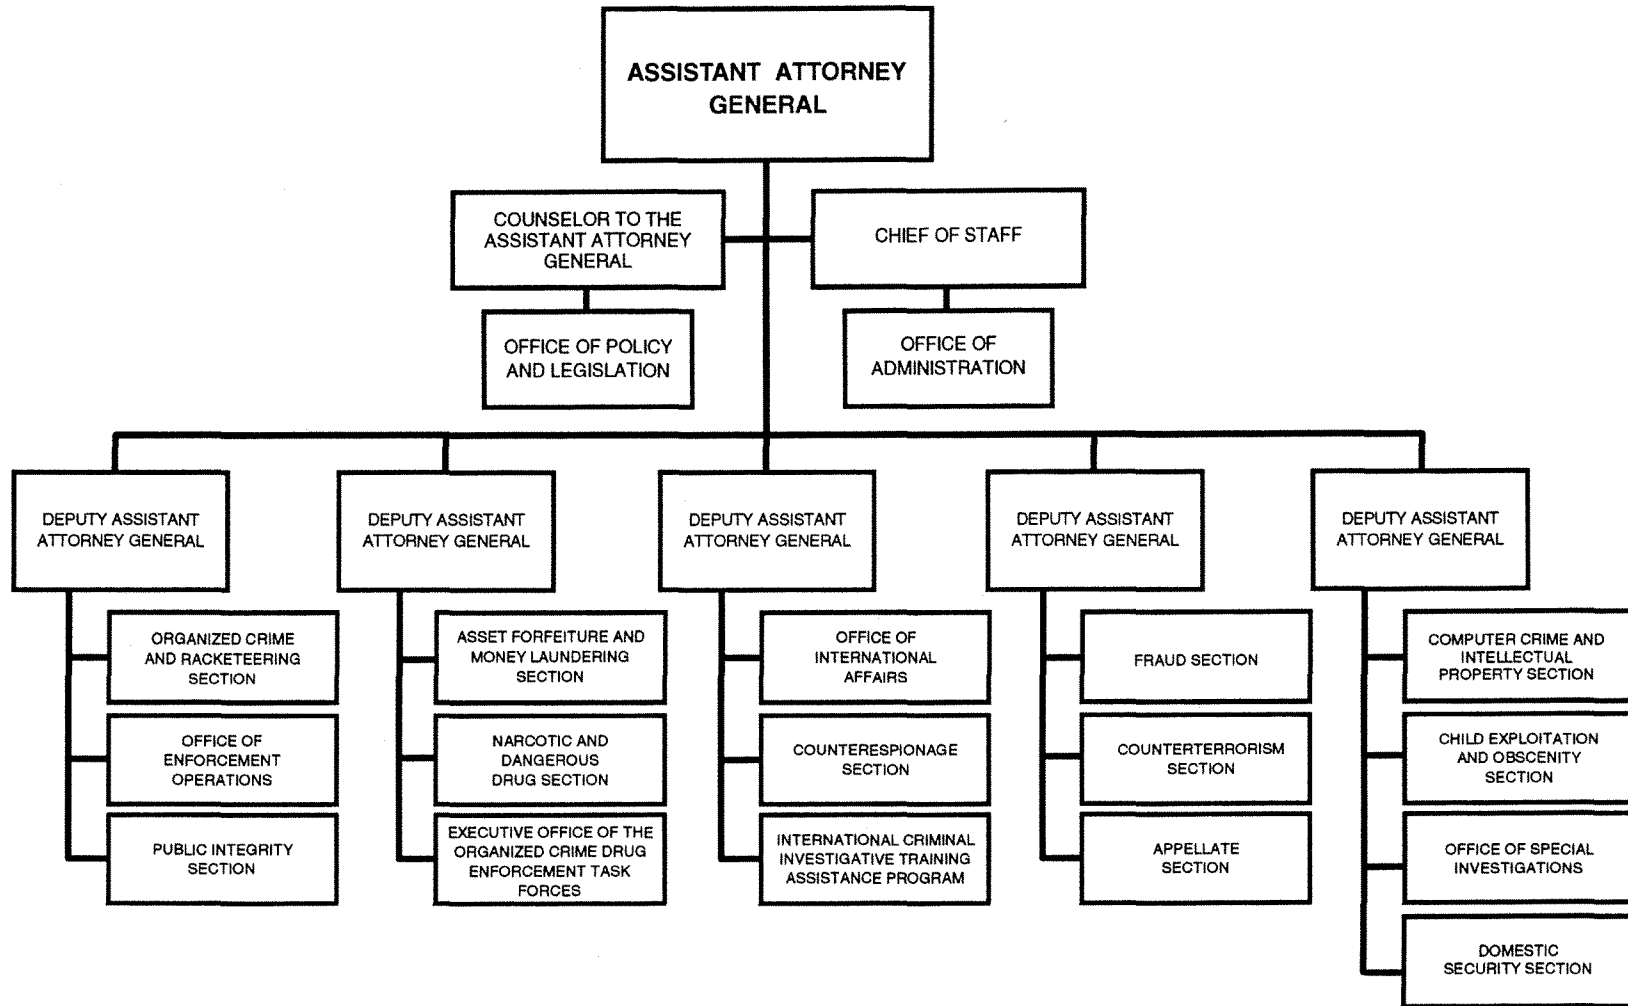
ASSISTANT ATTORNEY GENERAL

COUNSELOR TO THE ASSISTANT ATTORNEY GENERAL

CHIEF OF STAFF

OFFICE OF POLICY AND LEGISLATION

OFFICE OF ADMINISTRATION

DEPUTY ASSISTANT ATTORNEY GENERAL

ORGANIZED CRIME AND RACKETEERING SECTION

OFFICE OF ENFORCEMENT OPERATIONS

PUBLIC INTEGRITY SECTION

DEPUTY ASSISTANT ATTORNEY GENERAL

ASSET FORFEITURE AND MONEY LAUNDERING SECTION

NARCOTIC AND DANGEROUS DRUG SECTION

EXECUTIVE OFFICE OF THE ORGANIZED CRIME DRUG ENFORCEMENT TASK FORCES

DEPUTY ASSISTANT ATTORNEY GENERAL

OFFICE OF INTERNATIONAL AFFAIRS

COUNTERESPIONAGE SECTION

INTERNATIONAL CRIMINAL INVESTIGATIVE TRAINING ASSISTANCE PROGRAM

DEPUTY ASSISTANT ATTORNEY GENERAL

FRAUD SECTION

COUNTERTERRORISM SECTION

APPELLATE SECTION

DEPUTY ASSISTANT ATTORNEY GENERAL

COMPUTER CRIME AND INTELLECTUAL PROPERTY SECTION

CHILD EXPLOITATION AND OBSCENITY SECTION

OFFICE OF SPECIAL INVESTIGATIONS

DOMESTIC SECURITY SECTION